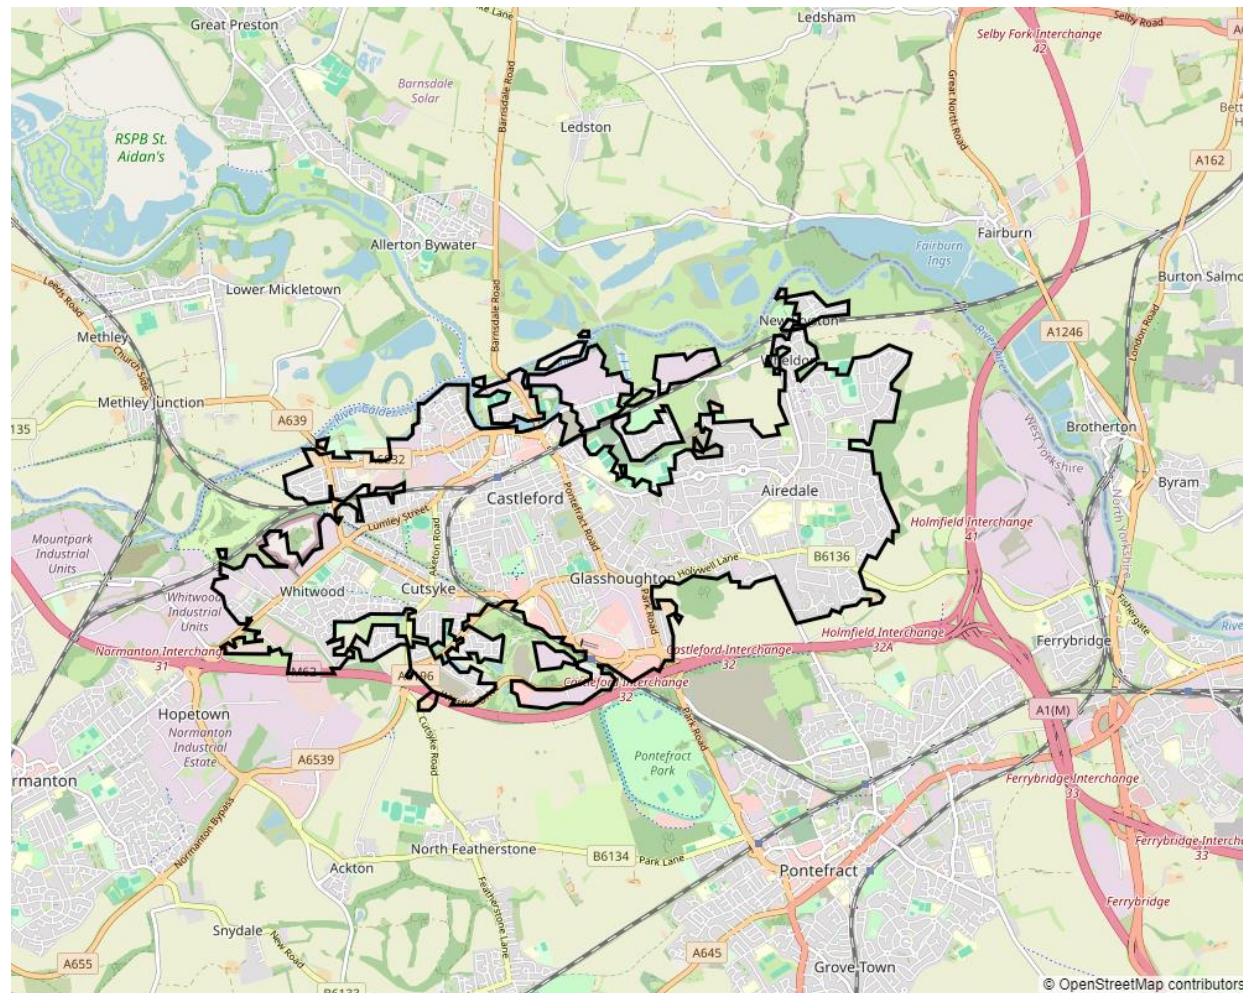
Great Preston
Lane
Ledsham
Selby Road
Selby Fork Interchange 42
Barnsdale Solar
Barnsdale Road
Ledston
Great North Road
RSPB St. Aidan's
A162
Allerton Bywater
Fairburn
Fairburn Ings
Burton Salmo
Leeds Road
Lower Mickletown
Barnsdale Road
A1246
Methley
Church Side
New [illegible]ton
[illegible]eldon
River Aire
London Road
Methley Junction
A639
River Calder
135
Brotherton
West Yorkshire
A6032
Castleford
Pontefract Road
Airedale
Byram
Lumley Street
Mountpark Industrial Units
Holmfield Interchange 41
Akeston Road
B6136
North Yorkshire
Holywell Lane
Glasshoughton
Whitwood
Cutsyke
Park Road
Whitwood Industrial Units
Fishergate
Holmfield Interchange 32A
River
Normanton Interchange 31
Castleford Interchange 32
Ferrybridge
M62
A6196
Castleford Interchange 32
A1(M)
Hopetown
Cutsyke Road
Park Road
Normanton Industrial Estate
A6539
Pontefract Park
rmanton
Ferrybridge Interchange 33
Normanton Bypass
North Featherstone
B6134
Park Lane
Ferrybridge Interch 33
Ackton
Pontefract
Featherstone Lane
Ferrybridge
Snydale
New Road
A645
A655
Grove Town
B6133
© OpenStreetMap contributors